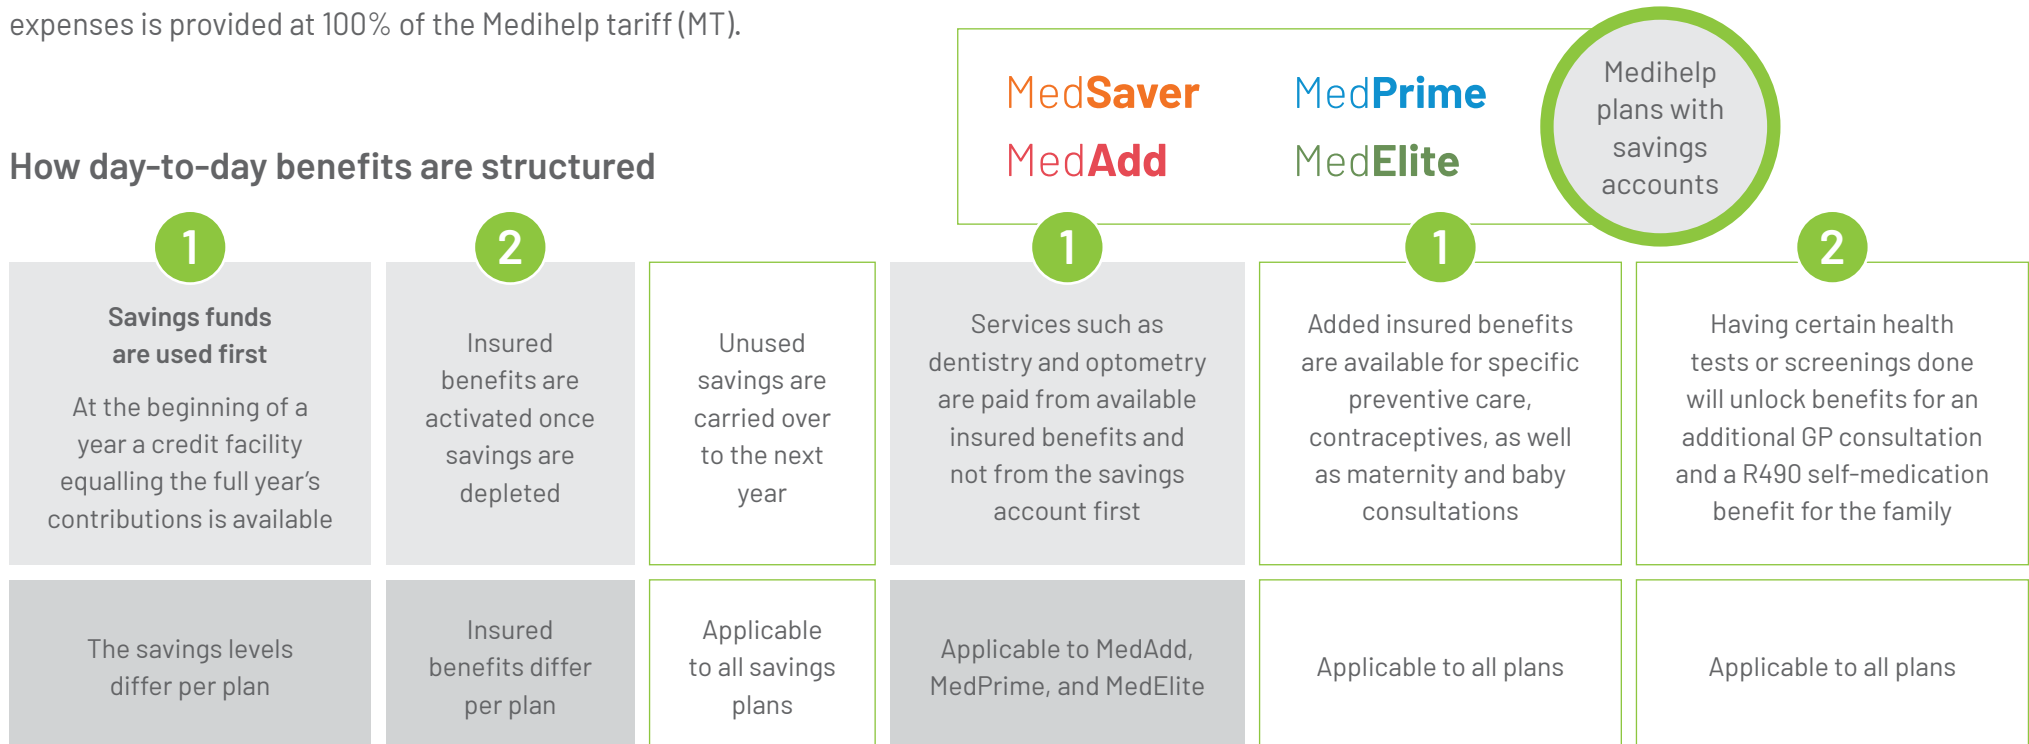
expenses is provided at 100% of the Medihelp tariff (MT).

MedSaver MedPrime
MedAdd MedElite

Medihelp plans with savings accounts

How day-to-day benefits are structured

| 1 | 2 | | 1 | 1 | 2 |
|---|---|---|---|---|---|
| **Savings funds are used first** At the beginning of a year a credit facility equalling the full year's contributions is available | Insured benefits are activated once savings are depleted | Unused savings are carried over to the next year | Services such as dentistry and optometry are paid from available insured benefits and not from the savings account first | Added insured benefits are available for specific preventive care, contraceptives, as well as maternity and baby consultations | Having certain health tests or screenings done will unlock benefits for an additional GP consultation and a R490 self-medication benefit for the family |
| The savings levels differ per plan | Insured benefits differ per plan | Applicable to all savings plans | Applicable to MedAdd, MedPrime, and MedElite | Applicable to all plans | Applicable to all plans |